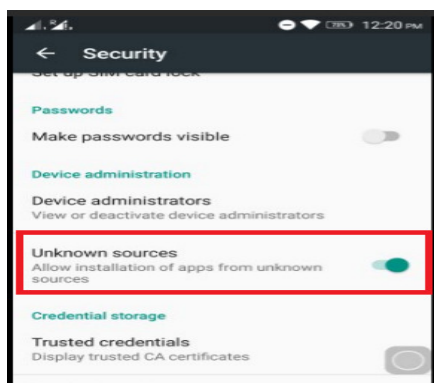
12:20 PM

← Security

Set up SIM card lock

Passwords

Make passwords visible

Device administration

Device administrators
View or deactivate device administrators

Unknown sources
Allow installation of apps from unknown sources

Credential storage

Trusted credentials
Display trusted CA certificates